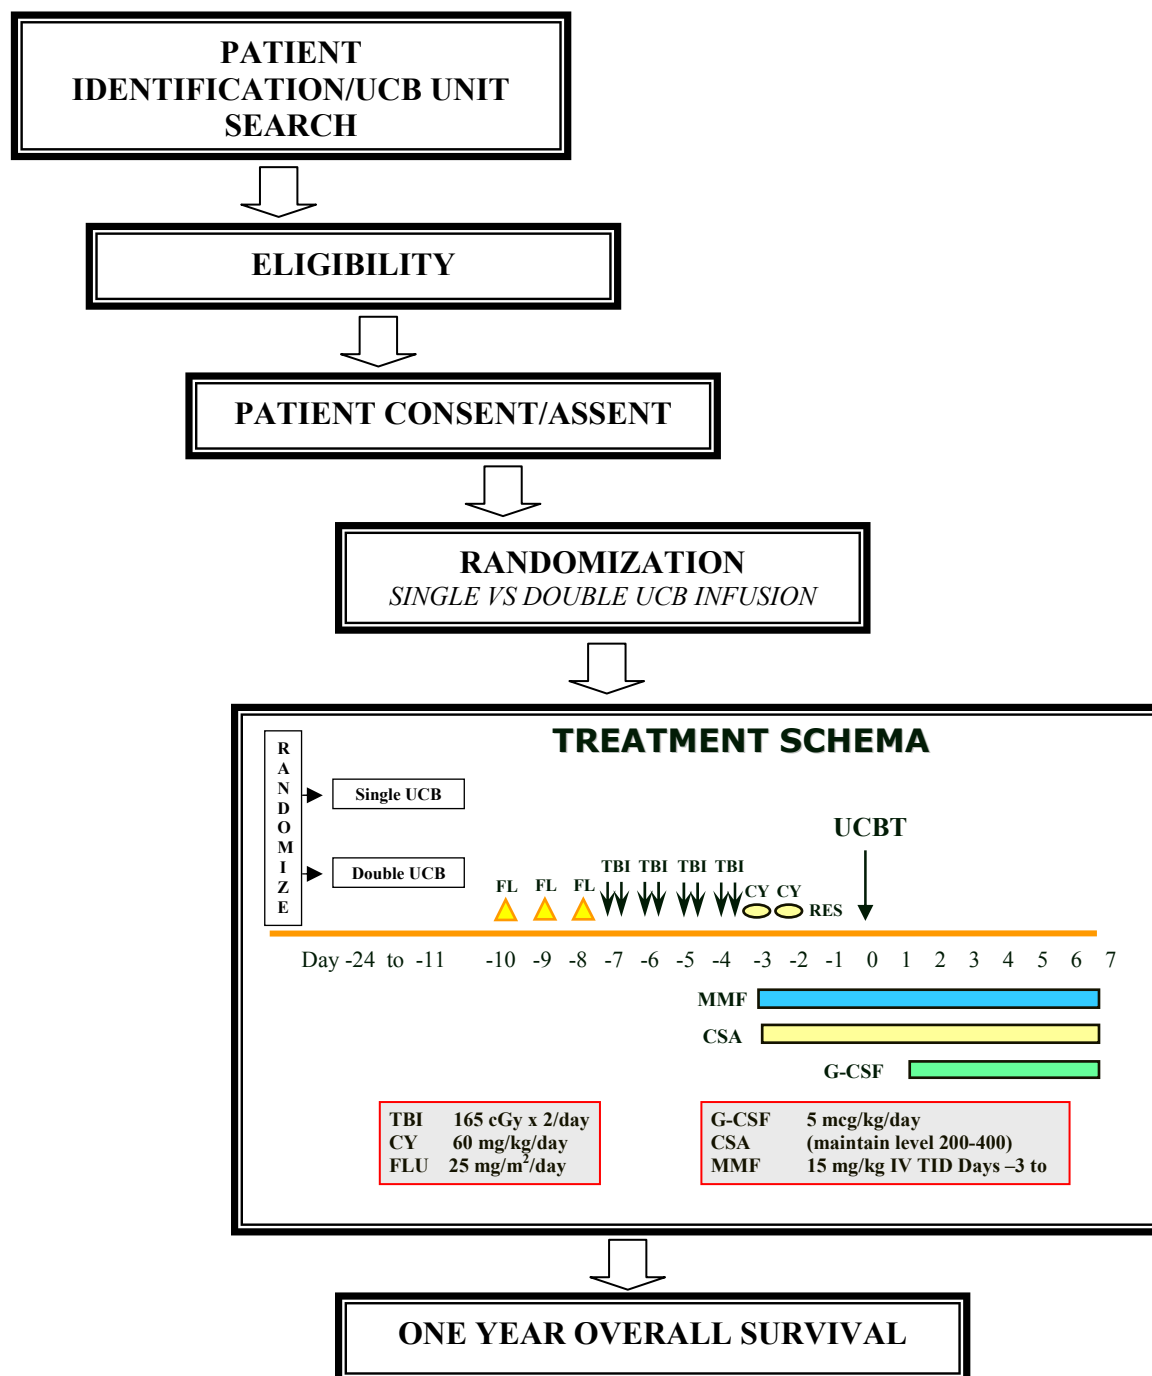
PATIENT IDENTIFICATION/UCB UNIT SEARCH

ELIGIBILITY

PATIENT CONSENT/ASSENT

RANDOMIZATION
SINGLE VS DOUBLE UCB INFUSION

TREATMENT SCHEMA

R
A
N
D
O
M
I
Z
E

Single UCB

Double UCB

UCBT

FL FL FL TBI TBI TBI TBI CY CY RES

Day -24 to -11 -10 -9 -8 -7 -6 -5 -4 -3 -2 -1 0 1 2 3 4 5 6 7

MMF

CSA

G-CSF

| | |
|---|---|
| TBI | 165 cGy x 2/day |
| CY | 60 mg/kg/day |
| FLU | 25 mg/m$^2$/day |

| | |
|---|---|
| G-CSF | 5 mcg/kg/day |
| CSA | (maintain level 200-400) |
| MMF | 15 mg/kg IV TID Days –3 to |

ONE YEAR OVERALL SURVIVAL